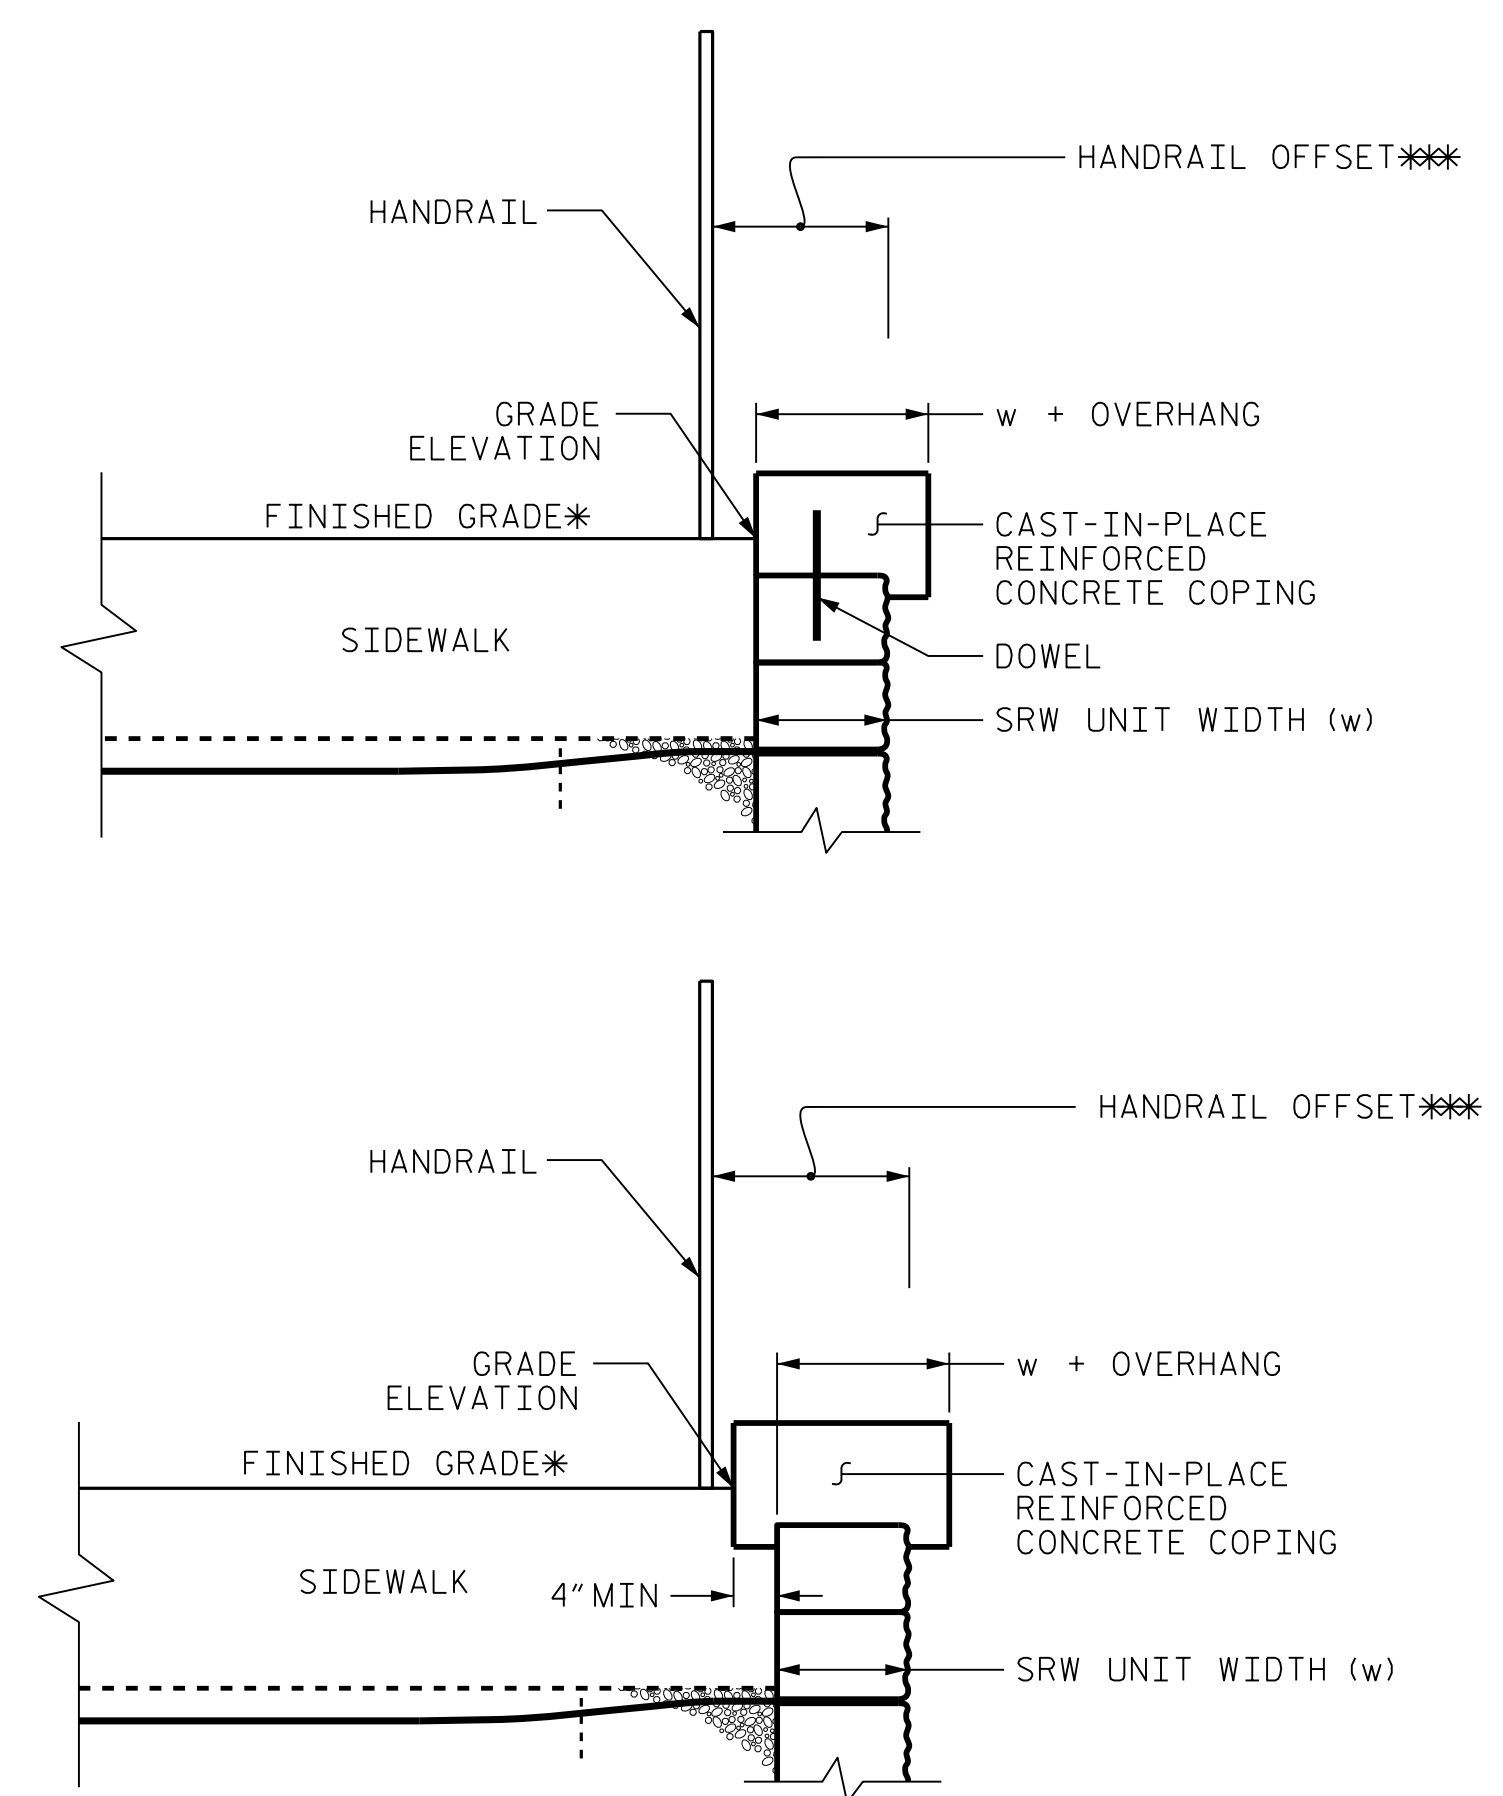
HANDRAIL OFFSET✻✻✻

HANDRAIL

GRADE ELEVATION

w + OVERHANG

FINISHED GRADE✻

CAST-IN-PLACE REINFORCED CONCRETE COPING

SIDEWALK

DOWEL

SRW UNIT WIDTH (w)

HANDRAIL OFFSET✻✻✻

HANDRAIL

GRADE ELEVATION

w + OVERHANG

FINISHED GRADE✻

CAST-IN-PLACE REINFORCED CONCRETE COPING

SIDEWALK

4" MIN

SRW UNIT WIDTH (w)